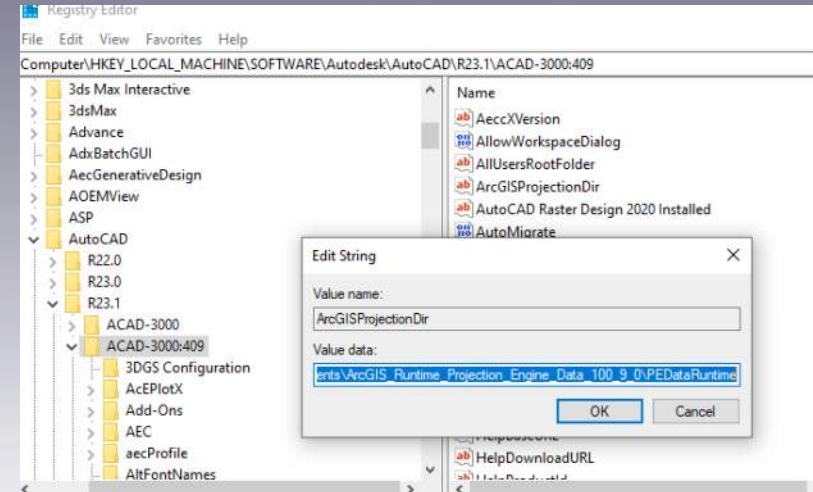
Registry Editor
File Edit View Favorites Help
Computer\HKEY_LOCAL_MACHINE\SOFTWARE\Autodesk\AutoCAD\R23.1\ACAD-3000:409

3ds Max Interactive
3dsMax
Advance
AdxBatchGUI
AecGenerativeDesign
AOEMView
ASP
AutoCAD
R22.0
R23.0
R23.1
ACAD-3000
ACAD-3000:409
3DGS Configuration
AcEPlotX
Add-Ons
AEC
aecProfile
AltFontNames

Name
AeccXVersion
AllowWorkspaceDialog
AllUsersRootFolder
ArcGISProjectionDir
AutoCAD Raster Design 2020 Installed
AutoMigrate
HelpDownloadURL

Edit String
Value name:
ArcGISProjectionDir
Value data:
ents\ArcGIS_Runtime_Projection_Engine_Data_100_9_0\PEDataRuntime
OK
Cancel